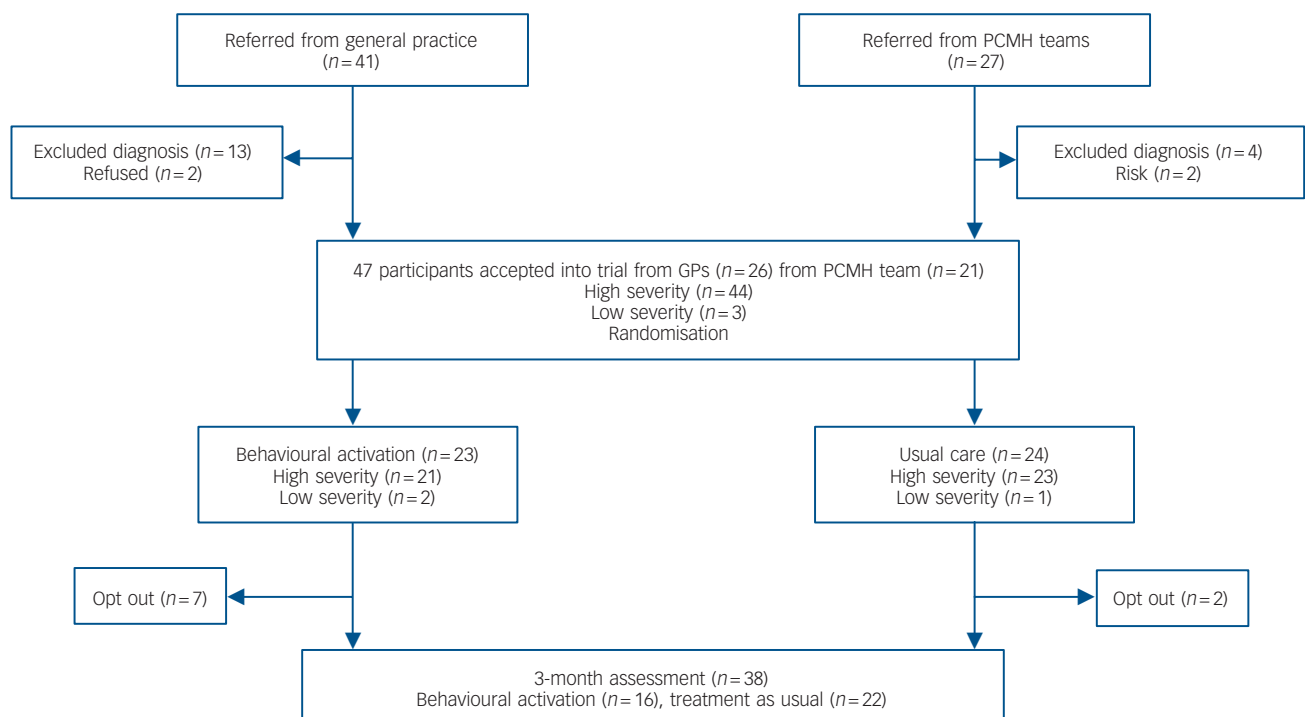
Referred from general practice
($n = 41$)

Referred from PCMH teams
($n = 27$)

Excluded diagnosis ($n = 13$)
Refused ($n = 2$)

Excluded diagnosis ($n = 4$)
Risk ($n = 2$)

47 participants accepted into trial from GPs ($n = 26$) from PCMH team ($n = 21$)
High severity ($n = 44$)
Low severity ($n = 3$)
Randomisation

Behavioural activation ($n = 23$)
High severity ($n = 21$)
Low severity ($n = 2$)

Usual care ($n = 24$)
High severity ($n = 23$)
Low severity ($n = 1$)

Opt out ($n = 7$)

Opt out ($n = 2$)

3-month assessment ($n = 38$)
Behavioural activation ($n = 16$), treatment as usual ($n = 22$)